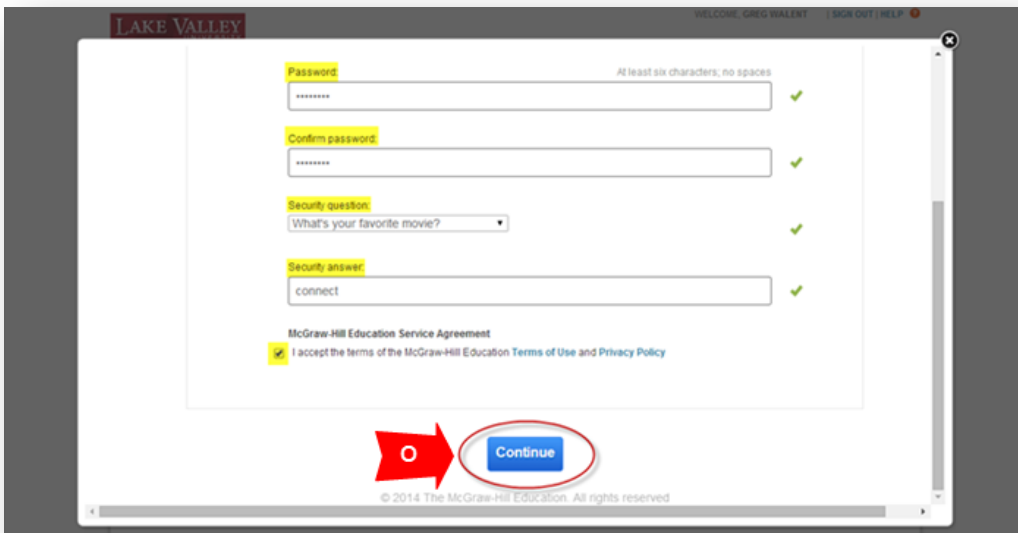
LAKE VALLEY

WELCOME, GREG WALENT | SIGN OUT | HELP

Password:

At least six characters; no spaces

•••••••••

Confirm password:

•••••••••

Security question:

What's your favorite movie?

Security answer:

connect

McGraw-Hill Education Service Agreement

I accept the terms of the McGraw-Hill Education Terms of Use and Privacy Policy

O

Continue

© 2014 The McGraw-Hill Education. All rights reserved